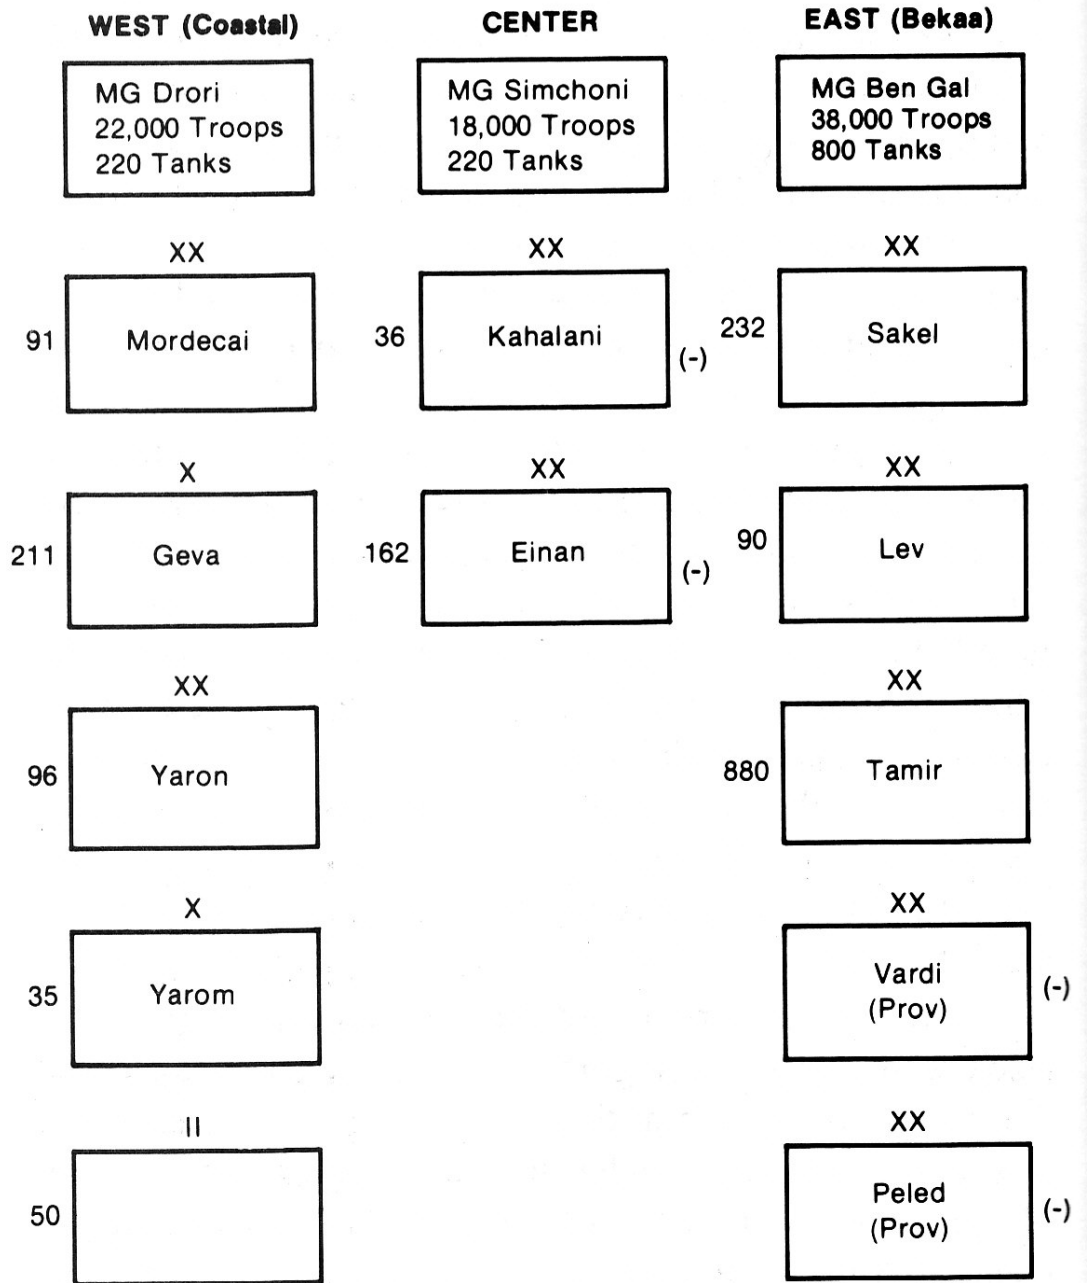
WEST (Coastal)

MG Drori
22,000 Troops
220 Tanks

XX
91 Mordecai

X
211 Geva

XX
96 Yaron

X
35 Yarom

II
50

CENTER

MG Simchoni
18,000 Troops
220 Tanks

XX
36 Kahalani (-)

XX
162 Einan (-)

EAST (Bekaa)

MG Ben Gal
38,000 Troops
800 Tanks

XX
232 Sakel

XX
90 Lev

XX
880 Tamir

XX
Vardi
(Prov) (-)

XX
Peled
(Prov) (-)